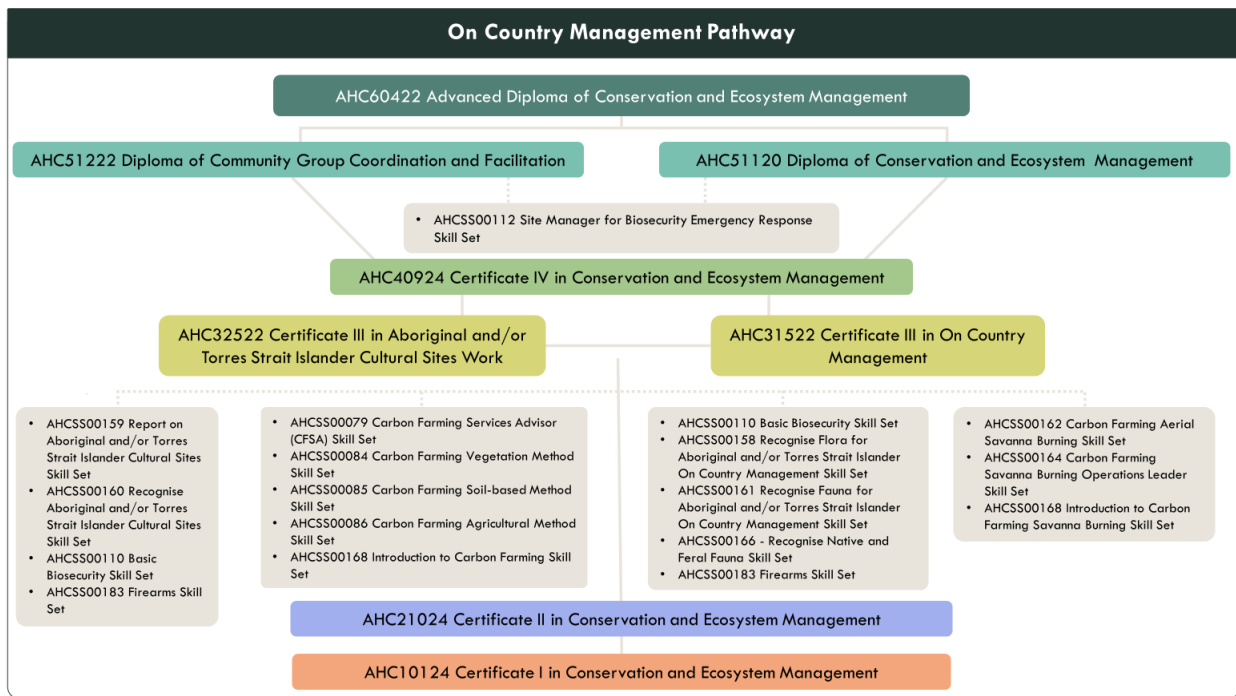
On Country Management Pathway

AHC60422 Advanced Diploma of Conservation and Ecosystem Management

AHC51222 Diploma of Community Group Coordination and Facilitation

AHC51120 Diploma of Conservation and Ecosystem Management

• AHCSS00112 Site Manager for Biosecurity Emergency Response Skill Set

AHC40924 Certificate IV in Conservation and Ecosystem Management

AHC32522 Certificate III in Aboriginal and/or Torres Strait Islander Cultural Sites Work

AHC31522 Certificate III in On Country Management

• AHCSS00159 Report on Aboriginal and/or Torres Strait Islander Cultural Sites Skill Set
• AHCSS00160 Recognise Aboriginal and/or Torres Strait Islander Cultural Sites Skill Set
• AHCSS00110 Basic Biosecurity Skill Set
• AHCSS00183 Firearms Skill Set

• AHCSS00079 Carbon Farming Services Advisor (CFSA) Skill Set
• AHCSS00084 Carbon Farming Vegetation Method Skill Set
• AHCSS00085 Carbon Farming Soil-based Method Skill Set
• AHCSS00086 Carbon Farming Agricultural Method Skill Set
• AHCSS00168 Introduction to Carbon Farming Skill Set

• AHCSS00110 Basic Biosecurity Skill Set
• AHCSS00158 Recognise Flora for Aboriginal and/or Torres Strait Islander On Country Management Skill Set
• AHCSS00161 Recognise Fauna for Aboriginal and/or Torres Strait Islander On Country Management Skill Set
• AHCSS00166 - Recognise Native and Feral Fauna Skill Set
• AHCSS00183 Firearms Skill Set

• AHCSS00162 Carbon Farming Aerial Savanna Burning Skill Set
• AHCSS00164 Carbon Farming Savanna Burning Operations Leader Skill Set
• AHCSS00168 Introduction to Carbon Farming Savanna Burning Skill Set

AHC21024 Certificate II in Conservation and Ecosystem Management

AHC10124 Certificate I in Conservation and Ecosystem Management